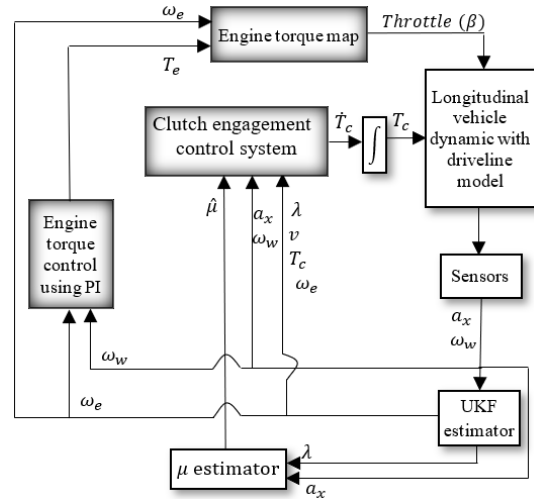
$\omega_e$

Engine torque map

$Throttle\ (\beta)$

$T_e$

Longitudinal vehicle dynamic with driveline model

Clutch engagement control system

$\dot{T}_c$

$\int$

$T_c$

Engine torque control using PI

$\hat{\mu}$

$a_x$

$\omega_w$

$\lambda$

$v$

$T_c$

$\omega_e$

Sensors

$a_x$

$\omega_w$

$\omega_w$

$\omega_e$

UKF estimator

$\lambda$

$\mu$ estimator

$a_x$